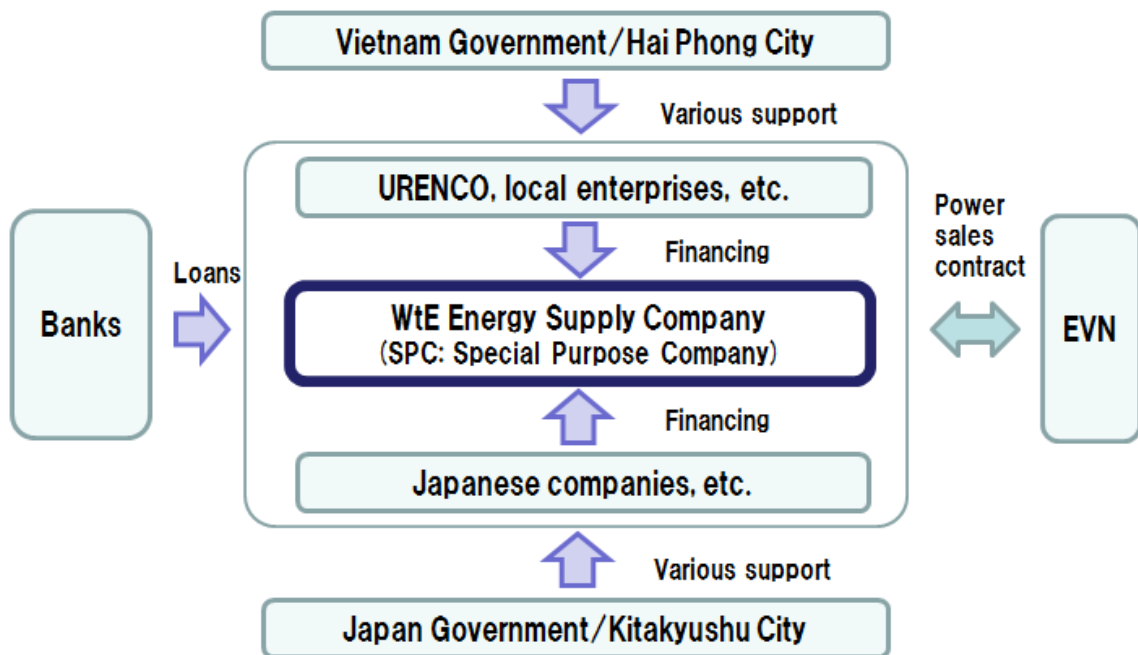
Vietnam Government/Hai Phong City

Various support

URENCO, local enterprises, etc.

Financing

Banks

Loans

WtE Energy Supply Company
(SPC: Special Purpose Company)

Power sales contract

EVN

Financing

Japanese companies, etc.

Various support

Japan Government/Kitakyushu City